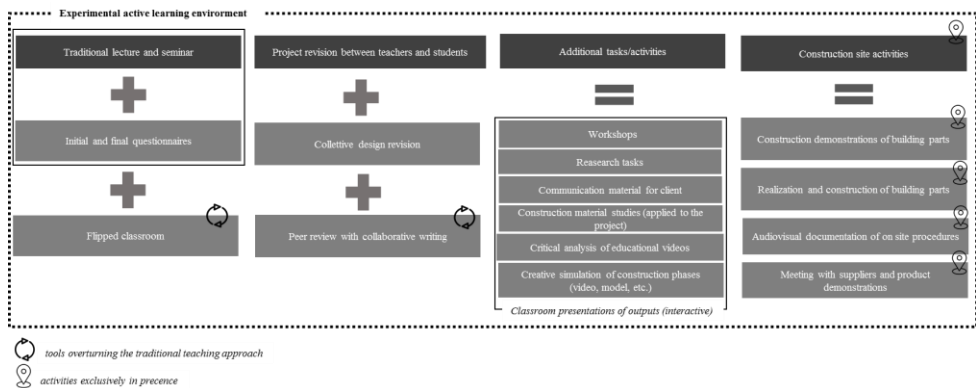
Experimental active learning envirorment

Traditional lecture and seminar

Initial and final questionnaires

Flipped classroom

Project revision between teachers and students

Collettive design revision

Peer review with collaborative writing

Additional tasks/activities

Workshops

Reasearch tasks

Communication material for client

Construction material studies (applied to the project)

Critical analysis of educational videos

Creative simulation of construction phases (video, model, etc.)

Classroom presentations of outputs (interactive)

Construction site activities

Construction demonstrations of building parts

Realization and construction of building parts

Audiovisual documentation of on site procedures

Meeting with suppliers and product demonstrations

tools overturning the traditional teaching approach

activities exclusively in precence